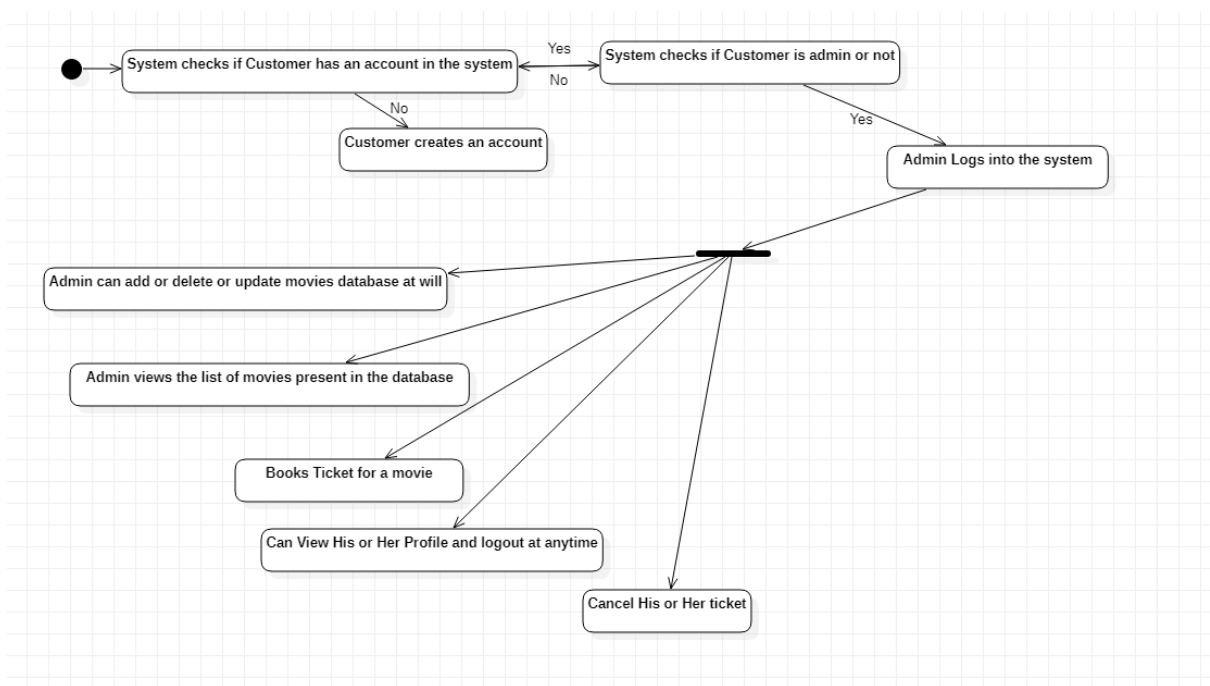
System checks if Customer has an account in the system

Yes

No

System checks if Customer is admin or not

No

Customer creates an account

Yes

Admin Logs into the system

Admin can add or delete or update movies database at will

Admin views the list of movies present in the database

Books Ticket for a movie

Can View His or Her Profile and logout at anytime

Cancel His or Her ticket